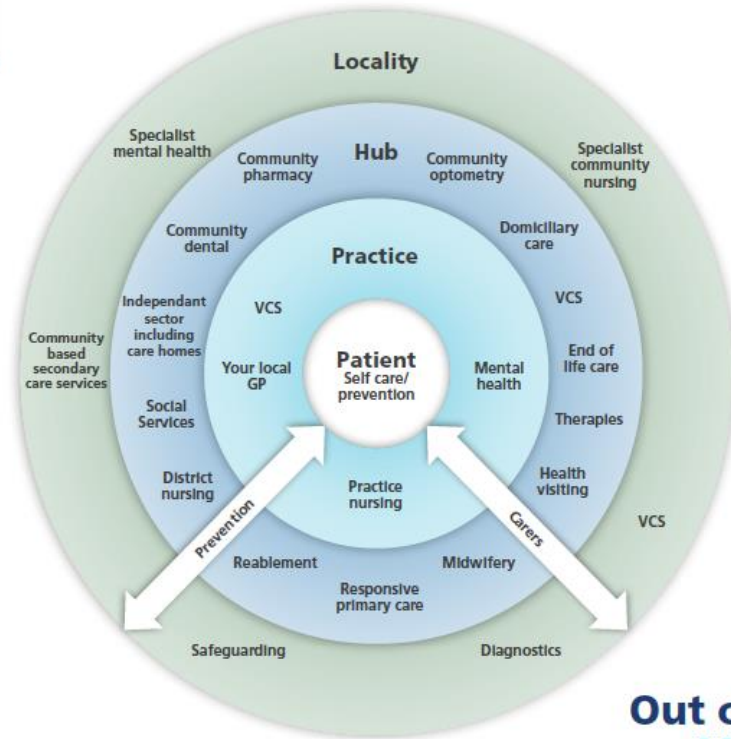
Locality

Specialist mental health

Specialist community nursing

Community based secondary care services

VCS

Safeguarding

Diagnostics

Hub

Community pharmacy

Community optometry

Community dental

Domiciliary care

Independant sector including care homes

VCS

End of life care

Social Services

Therapies

District nursing

Health visiting

Reablement

Midwifery

Responsive primary care

Practice

VCS

Your local GP

Mental health

Practice nursing

Patient
Self care/ prevention

Prevention

Carers

Out c